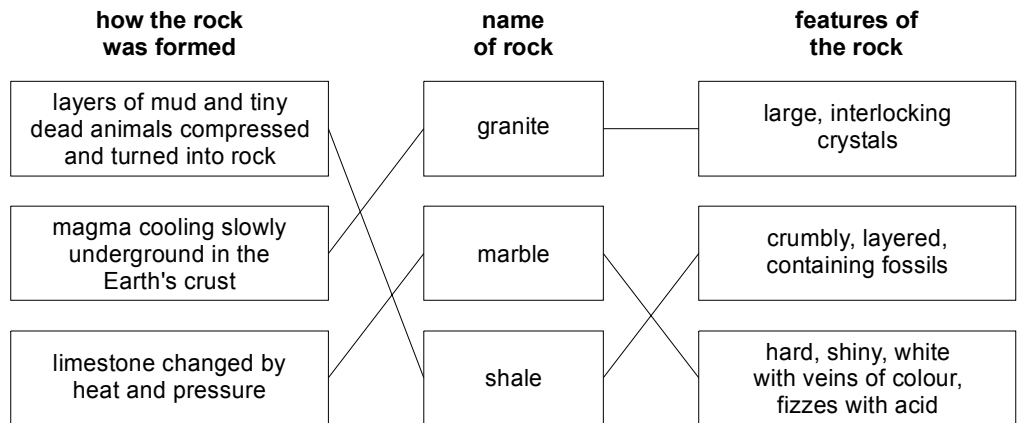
how the rock was formed

name of rock

features of the rock

layers of mud and tiny dead animals compressed and turned into rock

magma cooling slowly underground in the Earth's crust

limestone changed by heat and pressure

granite

marble

shale

large, interlocking crystals

crumbly, layered, containing fossils

hard, shiny, white with veins of colour, fizzes with acid